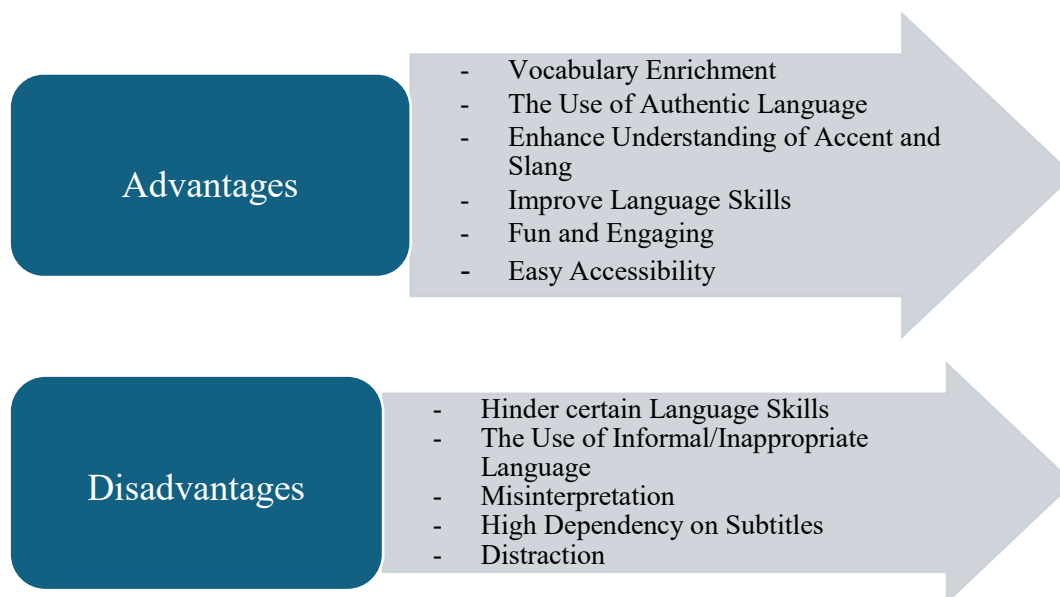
Advantages

- Vocabulary Enrichment
- The Use of Authentic Language
- Enhance Understanding of Accent and Slang
- Improve Language Skills
- Fun and Engaging
- Easy Accessibility

Disadvantages

- Hinder certain Language Skills
- The Use of Informal/Inappropriate Language
- Misinterpretation
- High Dependency on Subtitles
- Distraction